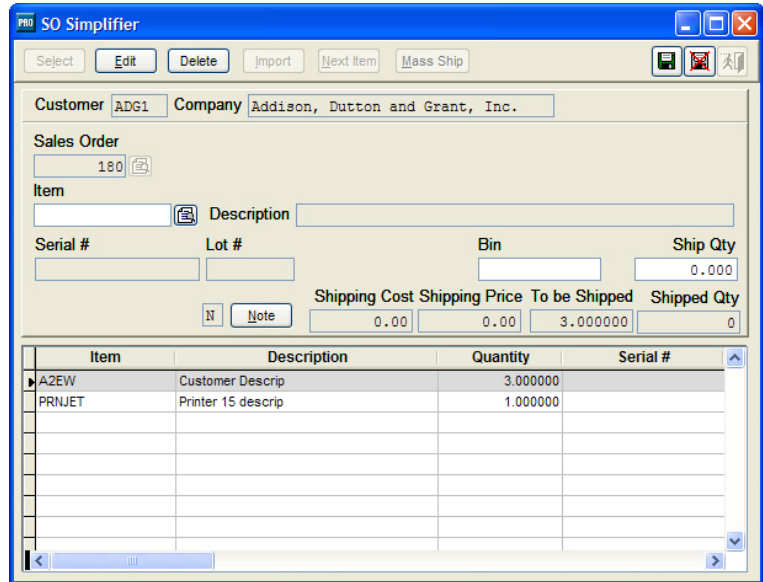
PRO SO Simplifier

Select Edit Delete Import Next Item Mass Ship

Customer ADG1 Company Addison, Dutton and Grant, Inc.

Sales Order
180

Item

Description

Serial # Lot # Bin Ship Qty
0.000

N Note

Shipping Cost Shipping Price To be Shipped Shipped Qty
0.00 0.00 3.000000 0

| Item | Description | Quantity | Serial # |
|---|---|---|---|
| A2EW | Customer Descrip | 3.000000 | |
| PRNJET | Printer 15 descrip | 1.000000 | |